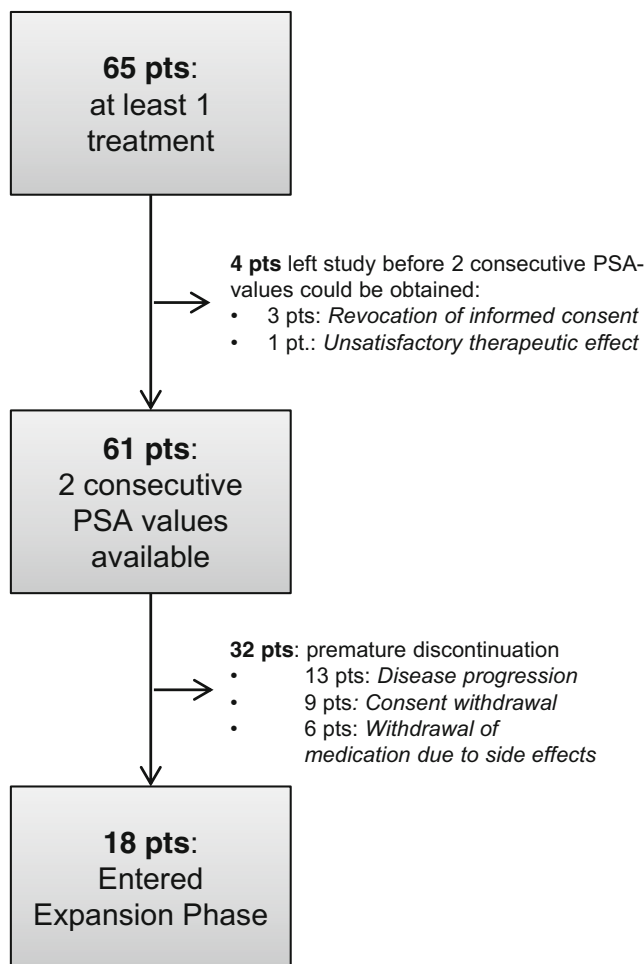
65 pts: at least 1 treatment

4 pts left study before 2 consecutive PSA-values could be obtained:
• 3 pts: Revocation of informed consent
• 1 pt.: Unsatisfactory therapeutic effect

61 pts: 2 consecutive PSA values available

32 pts: premature discontinuation
• 13 pts: Disease progression
• 9 pts: Consent withdrawal
• 6 pts: Withdrawal of medication due to side effects

18 pts: Entered Expansion Phase